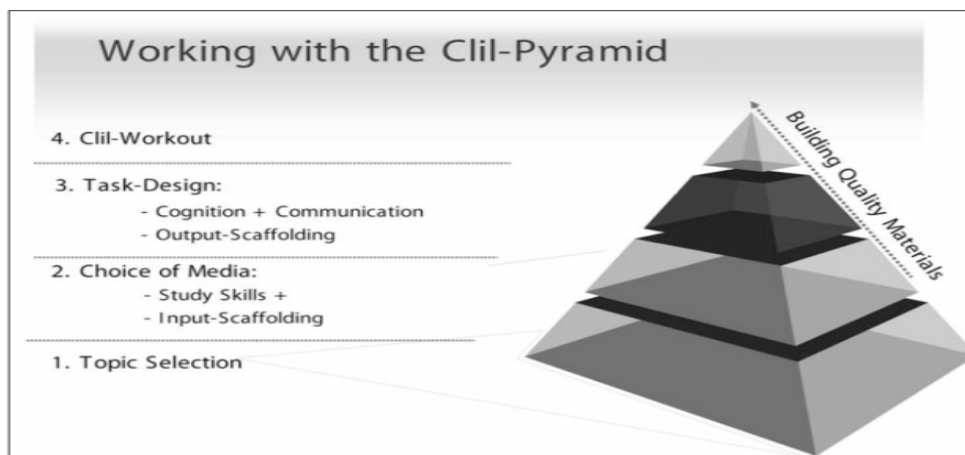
Working with the Clil-Pyramid

4. Clil-Workout

3. Task-Design:
- Cognition + Communication
- Output-Scaffolding

2. Choice of Media:
- Study Skills +
- Input-Scaffolding

1. Topic Selection

Building Quality Materials